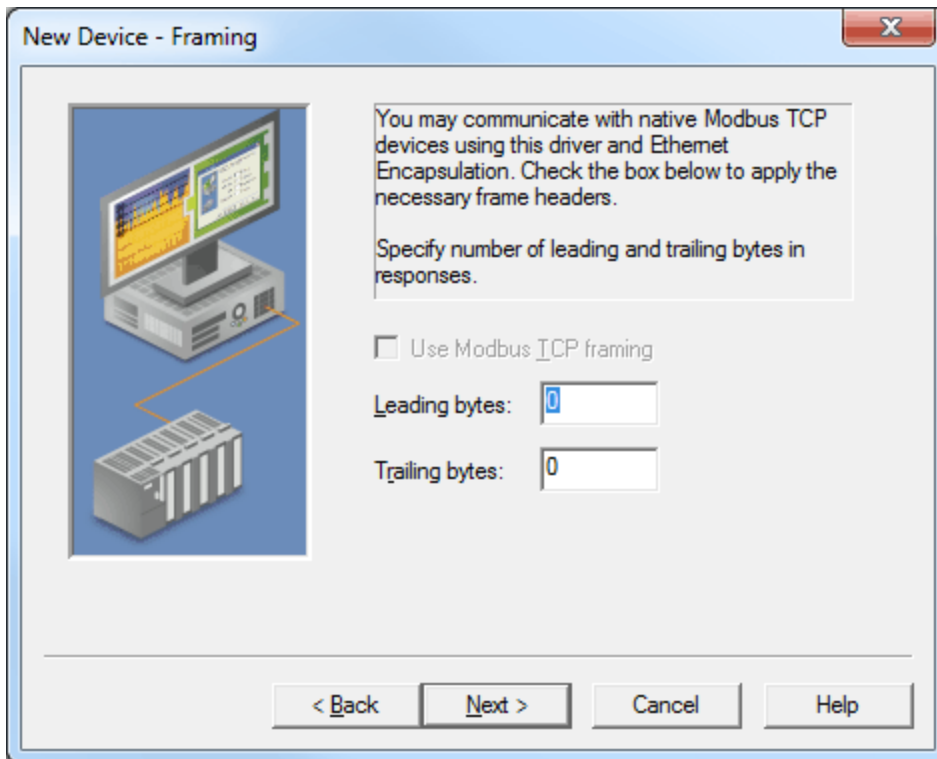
New Device - Framing

You may communicate with native Modbus TCP devices using this driver and Ethernet Encapsulation. Check the box below to apply the necessary frame headers.

Specify number of leading and trailing bytes in responses.

Use Modbus TCP framing

Leading bytes: 0

Trailing bytes: 0

< Back
Next >
Cancel
Help